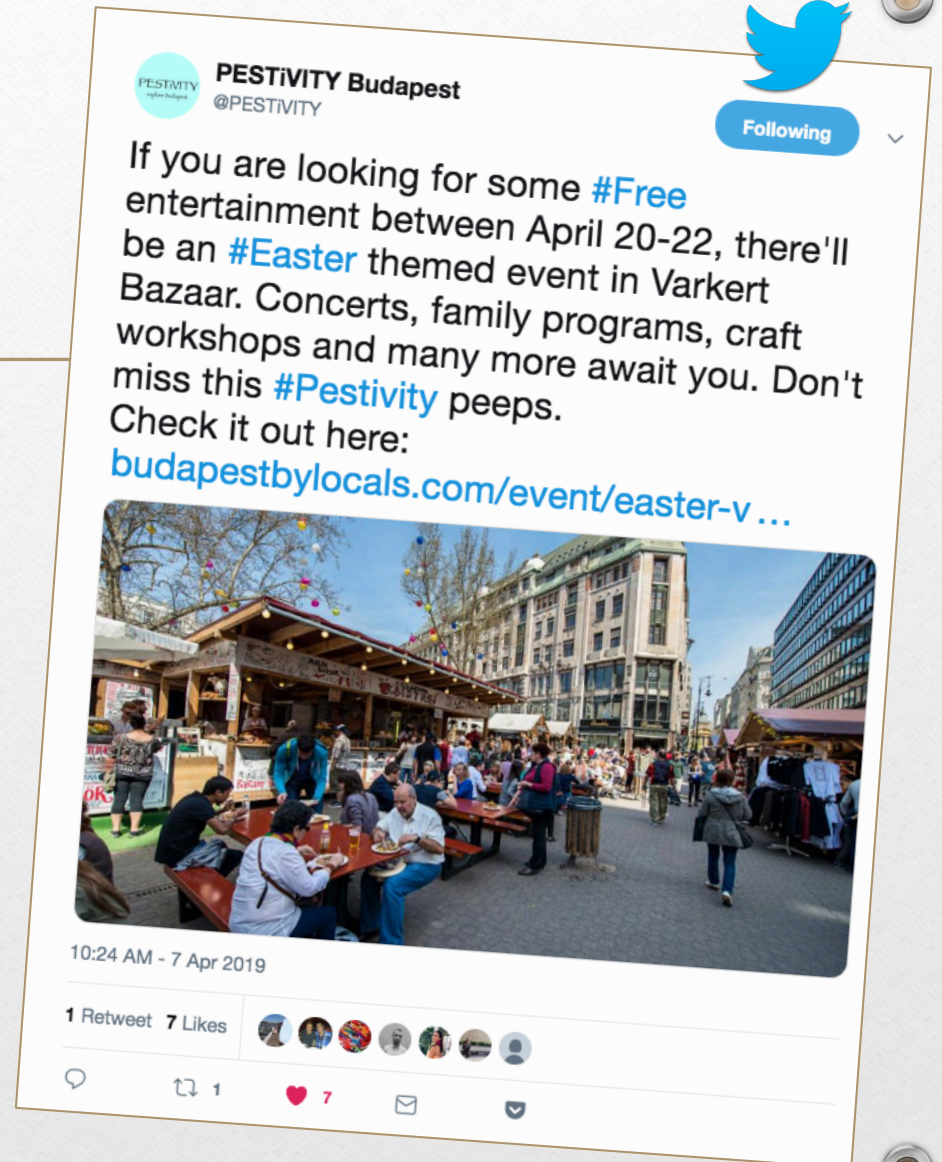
PESTiVITY explore budapest

PESTiVITY Budapest
@PESTiVITY

Following

If you are looking for some #Free entertainment between April 20-22, there'll be an #Easter themed event in Varkert Bazaar. Concerts, family programs, craft workshops and many more await you. Don't miss this #Pestivity peeps.
Check it out here:
budapestbylocals.com/event/easter-v ...

BISTRO

10:24 AM - 7 Apr 2019

1 Retweet 7 Likes

1 7